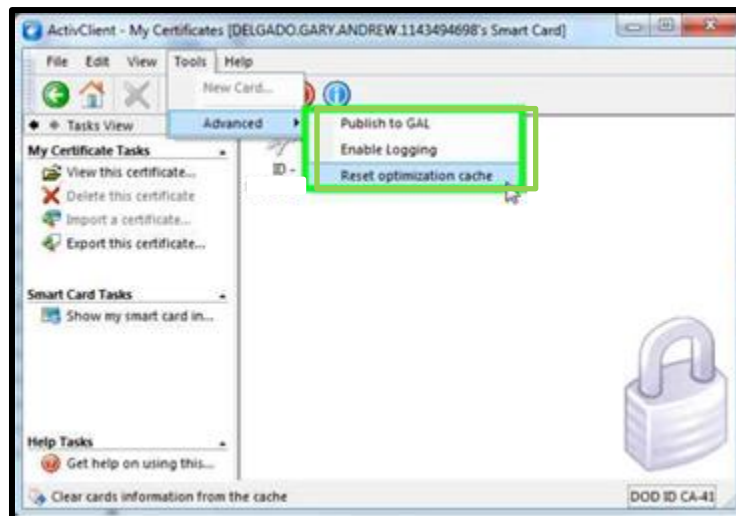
ActivClient - My Certificates [DELGADO.GARY.ANDREW.1143494698's Smart Card]

File Edit View Tools Help

New Card...

Advanced

Publish to GAL

Enable Logging

Reset optimization cache

Tasks View

ID -

My Certificate Tasks

View this certificate...

Delete this certificate

Import a certificate...

Export this certificate...

Smart Card Tasks

Show my smart card in...

Help Tasks

Get help on using this...

Clear cards information from the cache

DOD ID CA-41